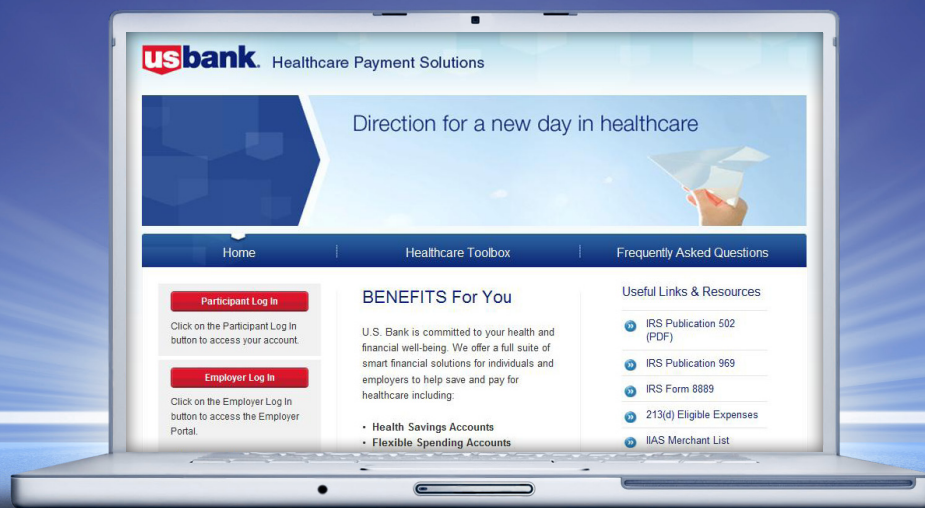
usbank. Healthcare Payment Solutions

Direction for a new day in healthcare

Home | Healthcare Toolbox | Frequently Asked Questions

Participant Log In

Click on the Participant Log In button to access your account.

Employer Log In

Click on the Employer Log In button to access the Employer Portal.

BENEFITS For You

U.S. Bank is committed to your health and financial well-being. We offer a full suite of smart financial solutions for individuals and employers to help save and pay for healthcare including:

• Health Savings Accounts
• Flexible Spending Accounts

Useful Links & Resources

IRS Publication 502 (PDF)

IRS Publication 969

IRS Form 8889

213(d) Eligible Expenses

IIAS Merchant List